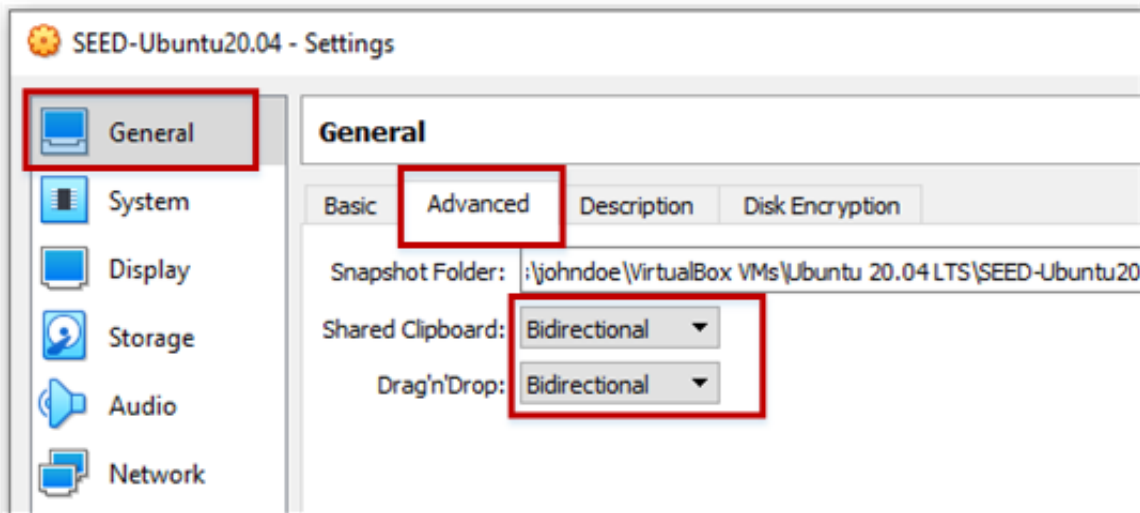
SEED-Ubuntu20.04 - Settings

General
System
Display
Storage
Audio
Network

General

Basic | Advanced | Description | Disk Encryption

Snapshot Folder: :\johndoe\VirtualBox VMs\Ubuntu 20.04 LTS\SEED-Ubuntu20

Shared Clipboard: Bidirectional

Drag'n'Drop: Bidirectional